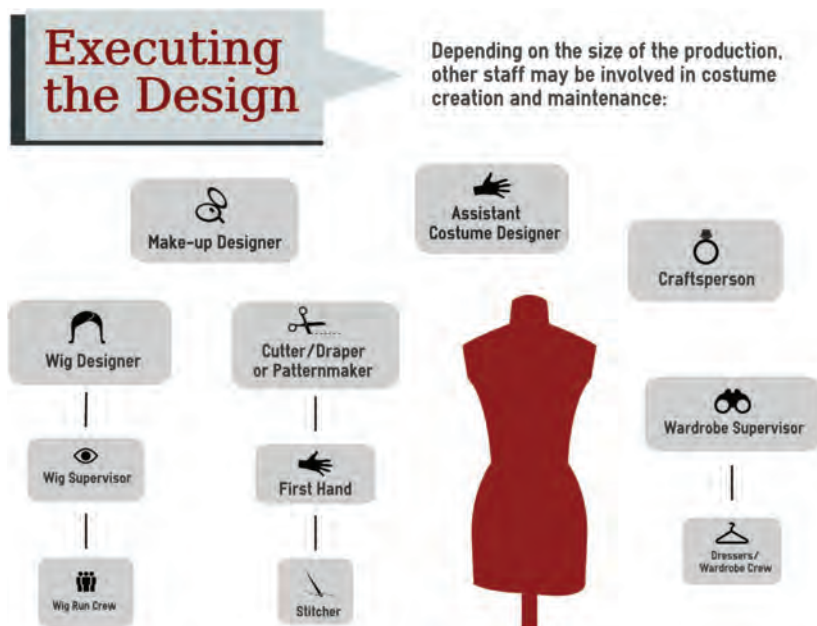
Executing the Design

Depending on the size of the production, other staff may be involved in costume creation and maintenance:

Make-up Designer

Assistant Costume Designer

Craftsperson

Wig Designer

Wig Supervisor

Wig Run Crew

Cutter/Draper or Patternmaker

First Hand

Stitcher

Wardrobe Supervisor

Dressers/ Wardrobe Crew